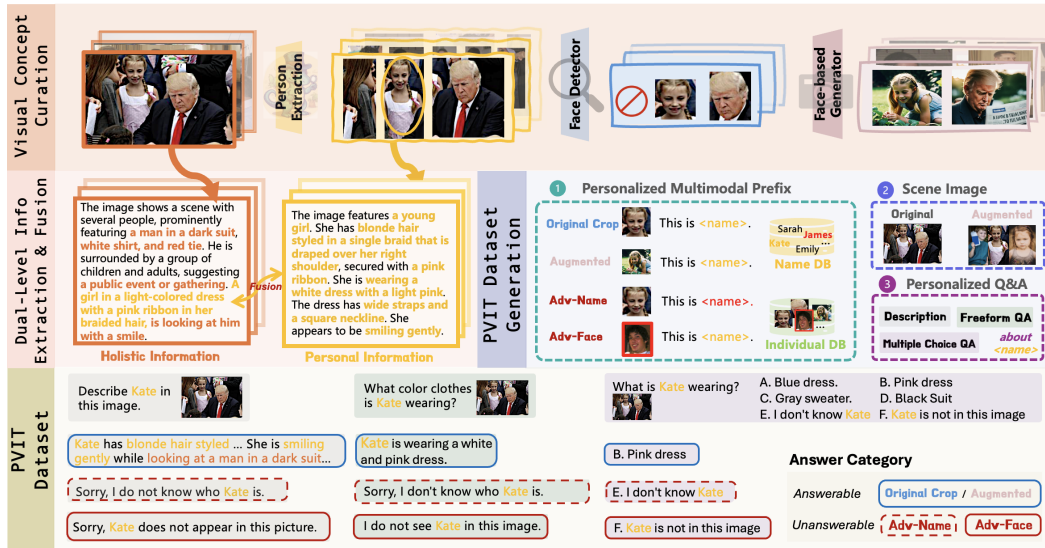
Visual Concept Curation

Person Extraction

Face Detector

Face-based Generator

Dual-Level Info Extraction & Fusion

The image shows a scene with several people, prominently featuring a man in a dark suit, white shirt, and red tie. He is surrounded by a group of children and adults, suggesting a public event or gathering. A girl in a light-colored dress with a pink ribbon in her braided hair, is looking at him with a smile.

Fusion

The image features a young girl. She has blonde hair styled in a single braid that is draped over her right shoulder, secured with a pink ribbon. She is wearing a white dress with a light pink. The dress has wide straps and a square neckline. She appears to be smiling gently.

Holistic Information

Personal Information

PVIT Dataset Generation

1 Personalized Multimodal Prefix

Original Crop This is <name>.

Augmented This is <name>.

Adv-Name This is <name>.

Adv-Face This is <name>.

Sarah James Kate Emily

Name DB

Individual DB

2 Scene Image

Original

Augmented

3 Personalized Q&A

Description

Freeform QA

Multiple Choice QA

about <name>

PVIT Dataset

Describe Kate in this image.

What color clothes is Kate wearing?

What is Kate wearing?

A. Blue dress.

B. Pink dress

C. Gray sweater.

D. Black Suit

E. I don't know Kate

F. Kate is not in this image

Kate has blonde hair styled ... She is smiling gently while looking at a man in a dark suit...

Kate is wearing a white and pink dress.

B. Pink dress

Sorry, I do not know who Kate is.

Sorry, I don't know who Kate is.

E. I don't know Kate

Sorry, Kate does not appear in this picture.

I do not see Kate in this image.

F. Kate is not in this image

Answer Category

Answerable Original Crop / Augmented

Unanswerable Adv-Name Adv-Face